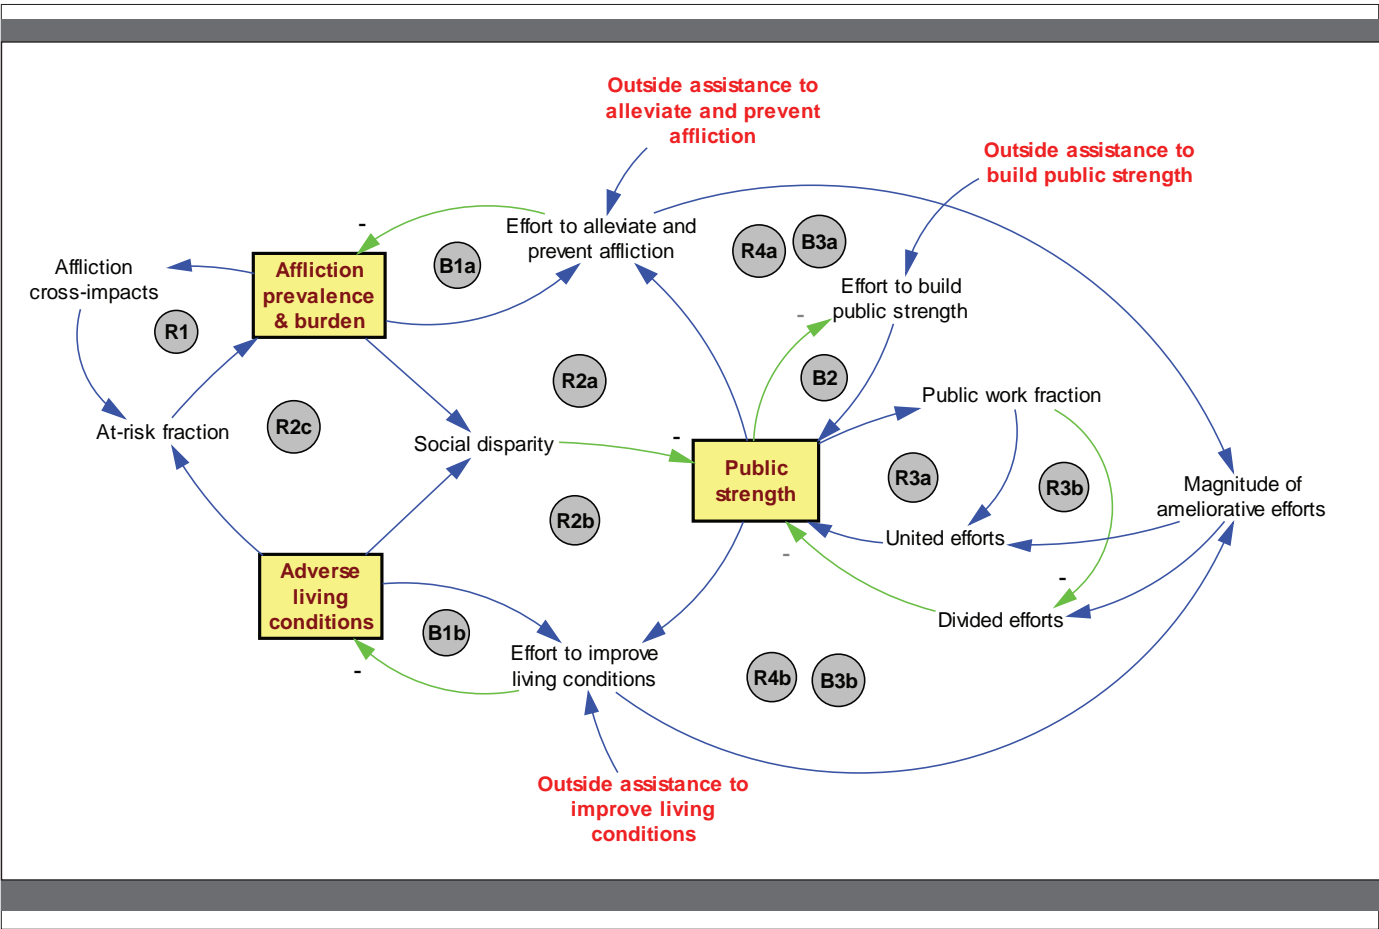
Outside assistance to alleviate and prevent affliction

Outside assistance to build public strength

-

Effort to alleviate and prevent affliction

R4a

B3a

Affliction cross-impacts

Affliction prevalence & burden

B1a

Effort to build public strength

R1

-

R2a

B2

Public work fraction

At-risk fraction

R2c

Social disparity

-

Public strength

R3a

R3b

Magnitude of ameliorative efforts

R2b

United efforts

-

-

Adverse living conditions

B1b

Divided efforts

Effort to improve living conditions

-

R4b

B3b

Outside assistance to improve living conditions